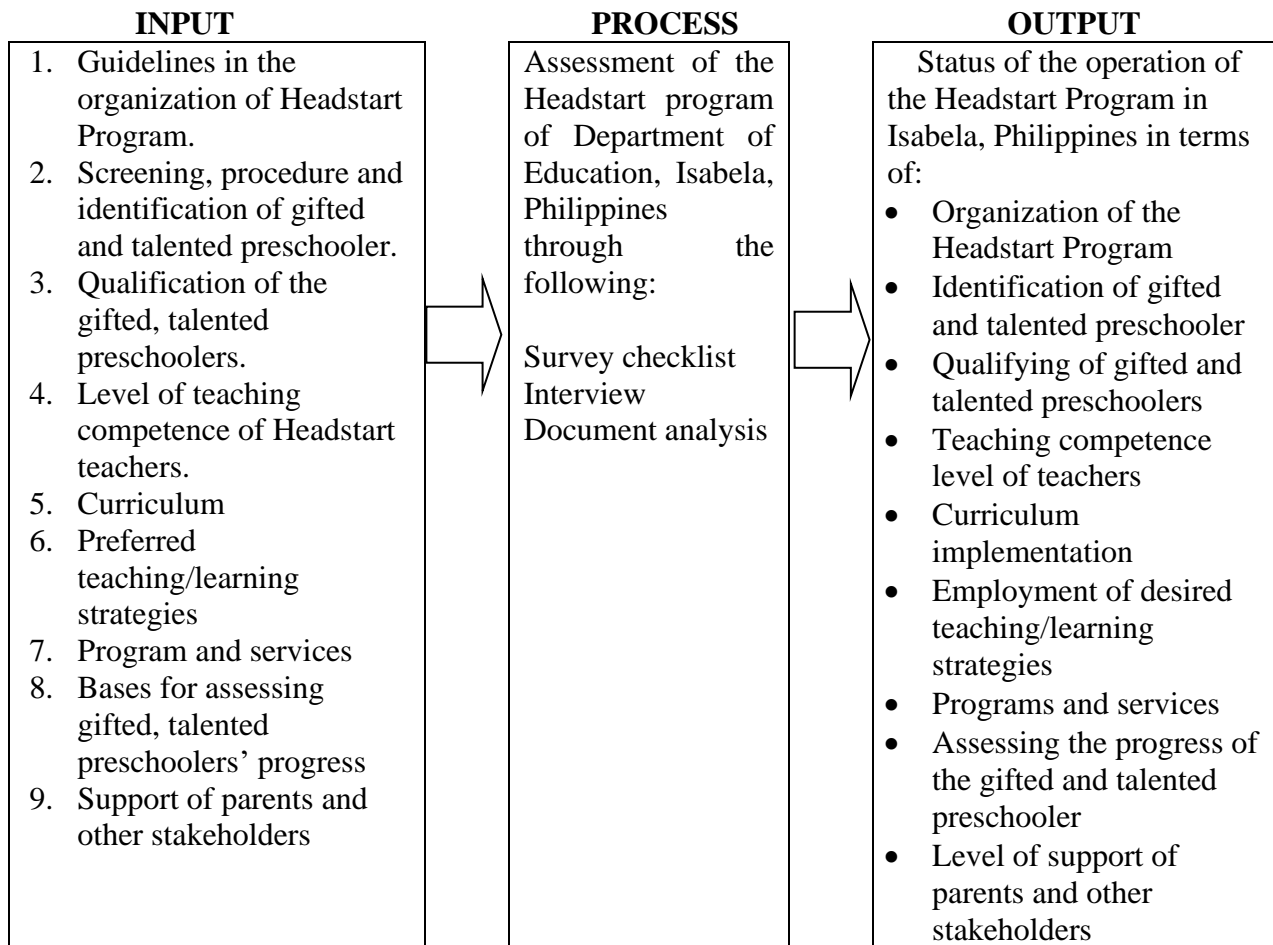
INPUT

1. Guidelines in the organization of Headstart Program.
2. Screening, procedure and identification of gifted and talented preschooler.
3. Qualification of the gifted, talented preschoolers.
4. Level of teaching competence of Headstart teachers.
5. Curriculum
6. Preferred teaching/learning strategies
7. Program and services
8. Bases for assessing gifted, talented preschoolers' progress
9. Support of parents and other stakeholders

PROCESS

Assessment of the Headstart program of Department of Education, Isabela, Philippines through the following:

Survey checklist
Interview
Document analysis

OUTPUT

Status of the operation of the Headstart Program in Isabela, Philippines in terms of:

- Organization of the Headstart Program
- Identification of gifted and talented preschooler
- Qualifying of gifted and talented preschoolers
- Teaching competence level of teachers
- Curriculum implementation
- Employment of desired teaching/learning strategies
- Programs and services
- Assessing the progress of the gifted and talented preschooler
- Level of support of parents and other stakeholders